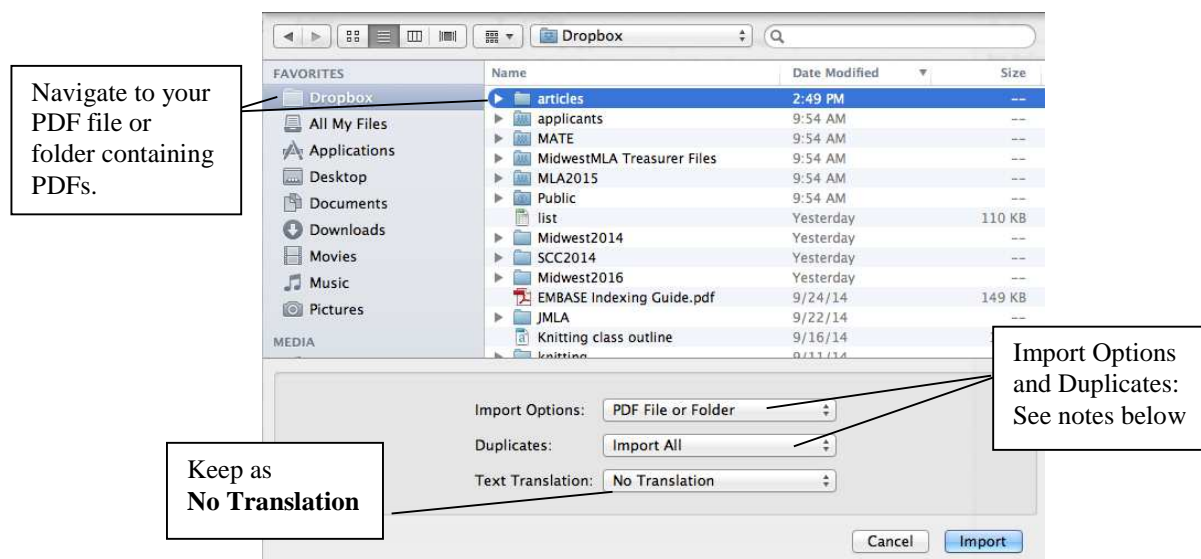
Dropbox

FAVORITES

Dropbox

All My Files

Applications

Desktop

Documents

Downloads

Movies

Music

Pictures

MEDIA

Navigate to your PDF file or folder containing PDFs.

| Name | Date Modified | Size |
|---|---|---|
| articles | 2:49 PM | -- |
| applicants | 9:54 AM | -- |
| MATE | 9:54 AM | -- |
| MidwestMLA Treasurer Files | 9:54 AM | -- |
| MLA2015 | 9:54 AM | -- |
| Public | 9:54 AM | -- |
| list | Yesterday | 110 KB |
| Midwest2014 | Yesterday | -- |
| SCC2014 | Yesterday | -- |
| Midwest2016 | Yesterday | -- |
| EMBASE Indexing Guide.pdf | 9/24/14 | 149 KB |
| JMLA | 9/22/14 | -- |
| Knitting class outline | 9/16/14 | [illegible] |
| knitting | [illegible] | |

Import Options and Duplicates: See notes below

Import Options: PDF File or Folder

Duplicates: Import All

Text Translation: No Translation

Keep as **No Translation**

Cancel

Import